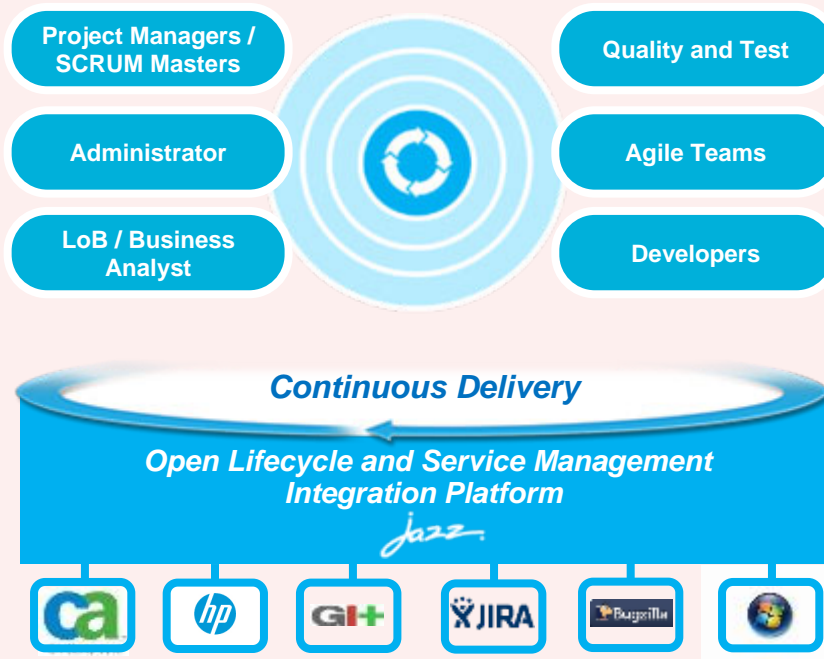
Project Managers / SCRUM Masters

Quality and Test

Administrator

Agile Teams

LoB / Business Analyst

Developers

Continuous Delivery

Open Lifecycle and Service Management Integration Platform

Jazz

ca

hp

GIT

JIRA

Bugzilla